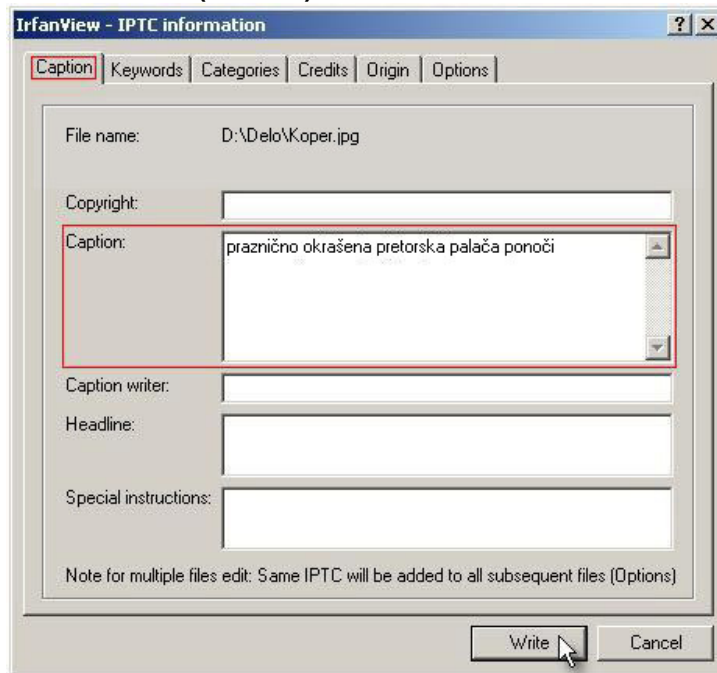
IrfanView - IPTC information ? X

Caption | Keywords | Categories | Credits | Origin | Options

File name: D:\Delo\Koper.jpg

Copyright:

Caption: praznično okrašena pretorska palača ponoči

Caption writer:

Headline:

Special instructions:

Note for multiple files edit: Same IPTC will be added to all subsequent files (Options)

Write Cancel